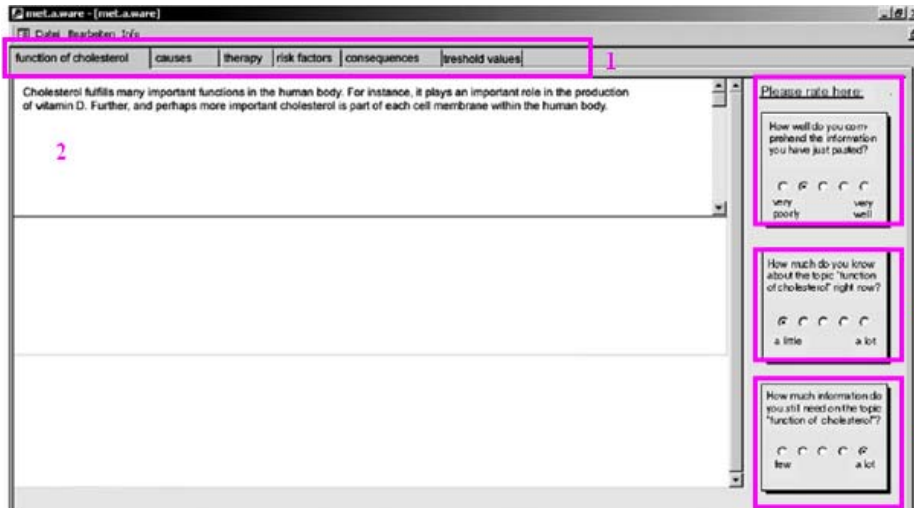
met.a.ware - [met.a.ware]

Datei Bearbeiten Info

function of cholesterol | causes | therapy | risk factors | consequences | treshold values

1

Cholesterol fulfills many important functions in the human body. For instance, it plays an important role in the production of vitamin D. Further, and perhaps more important cholesterol is part of each cell membrane within the human body.

2

Please rate here:

How well do you comprehend the information you have just pasted?

very poorly

very well

How much do you know about the topic "function of cholesterol" right now?

a little

a lot

How much information do you still need on the topic "function of cholesterol"?

few

a lot